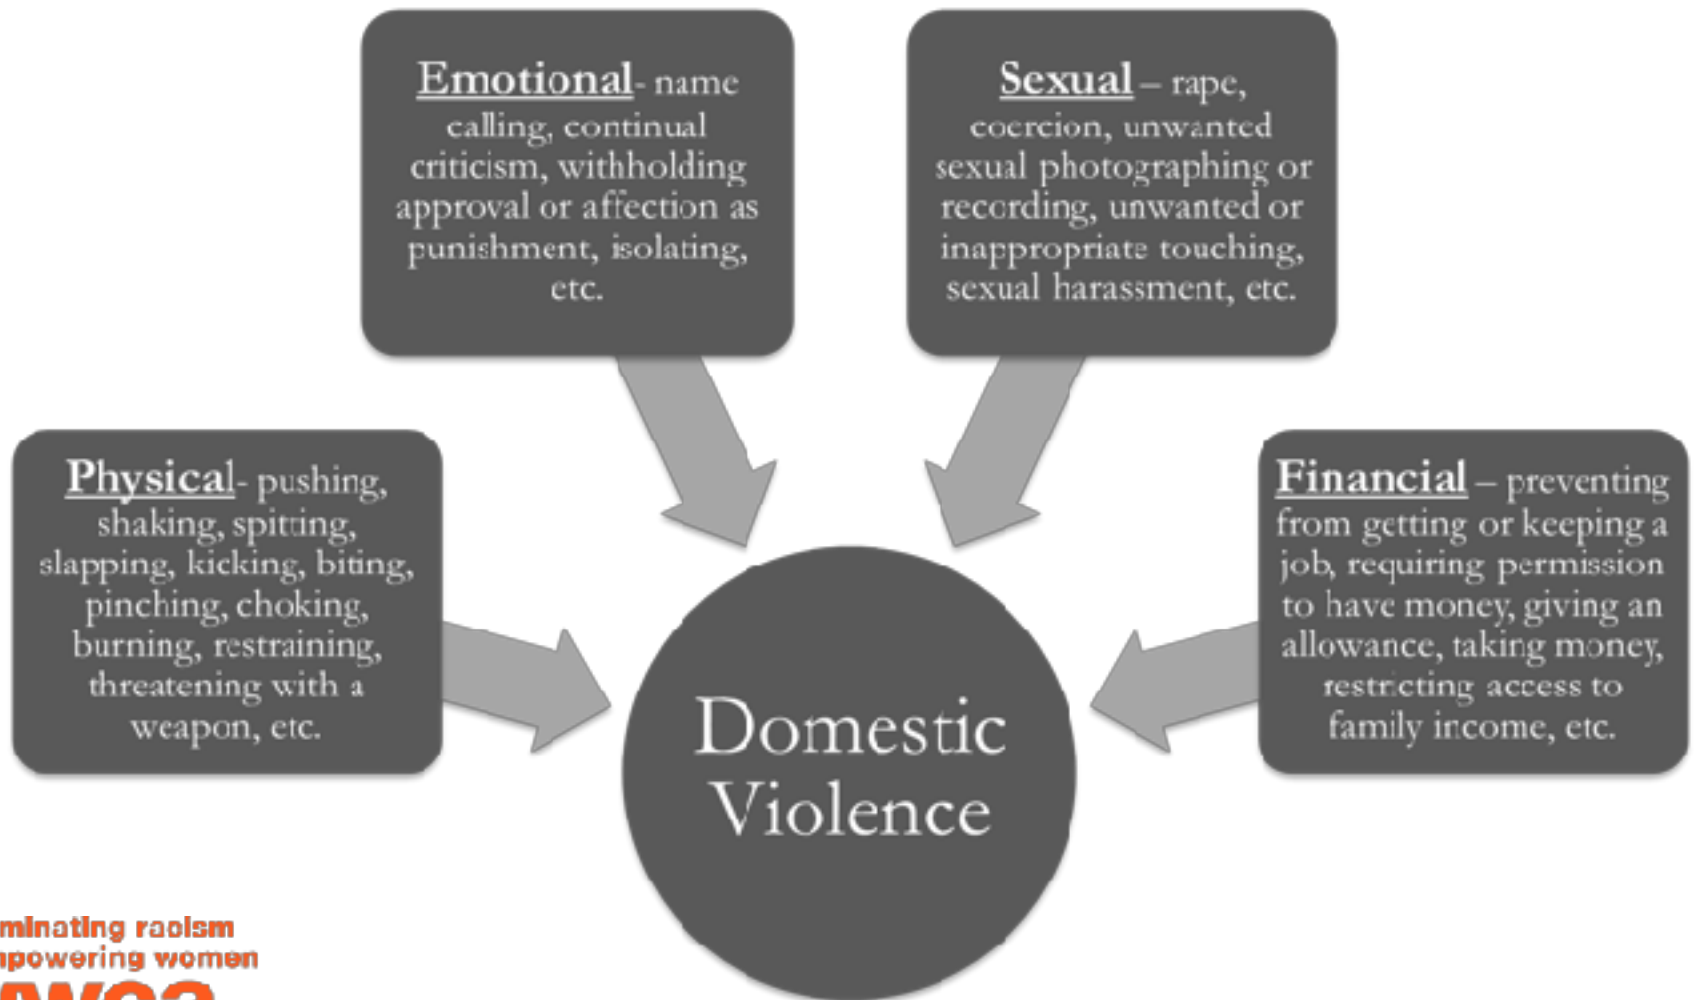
Emotional- name calling, continual criticism, withholding approval or affection as punishment, isolating, etc.

Sexual – rape, coercion, unwanted sexual photographing or recording, unwanted or inappropriate touching, sexual harassment, etc.

Physical- pushing, shaking, spitting, slapping, kicking, biting, pinching, choking, burning, restraining, threatening with a weapon, etc.

Domestic Violence

Financial – preventing from getting or keeping a job, requiring permission to have money, giving an allowance, taking money, restricting access to family income, etc.

minating racism
npowering women
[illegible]